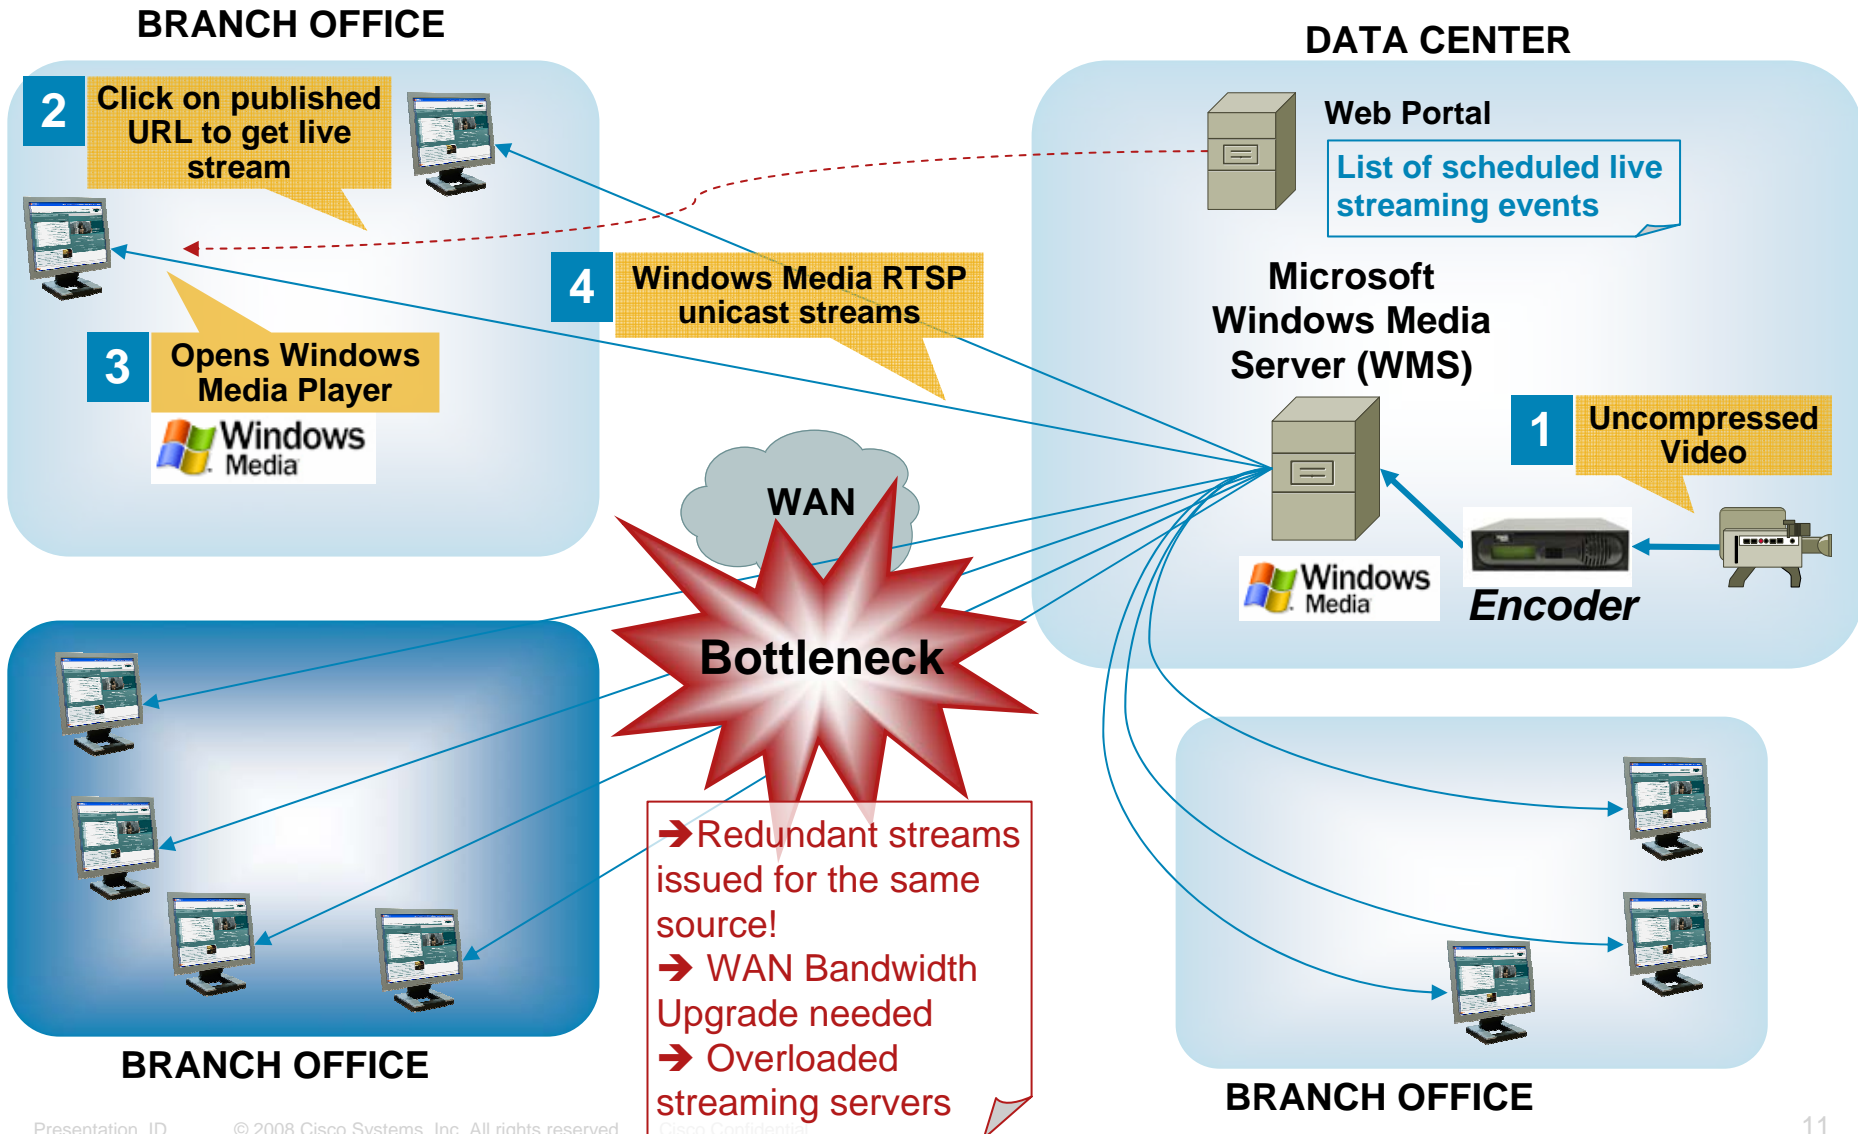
BRANCH OFFICE

2 Click on published URL to get live stream

3 Opens Windows Media Player

Windows Media

4 Windows Media RTSP unicast streams

DATA CENTER

Web Portal

List of scheduled live streaming events

Microsoft Windows Media Server (WMS)

1 Uncompressed Video

Windows Media

Encoder

WAN

Bottleneck

➔Redundant streams issued for the same source!
➔ WAN Bandwidth Upgrade needed
➔ Overloaded streaming servers

BRANCH OFFICE

BRANCH OFFICE

Presentation_ID © 2008 Cisco Systems, Inc. All rights reserved. Cisco Confidential

11